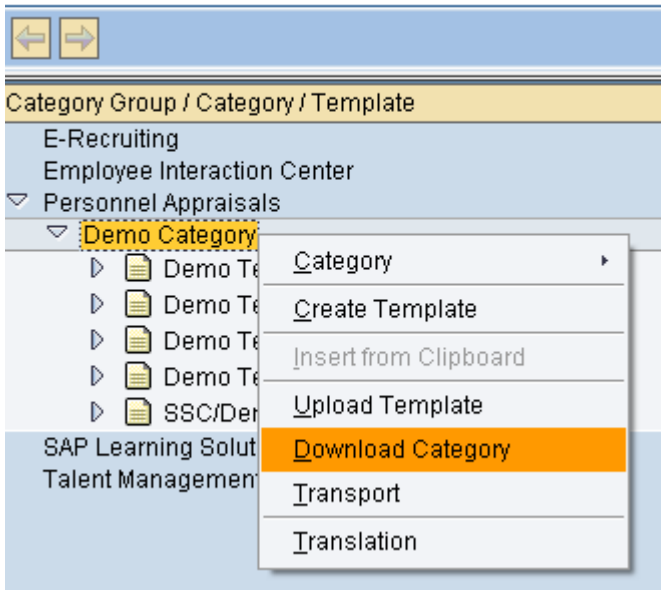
Category Group / Category / Template

E-Recruiting

Employee Interaction Center

Personnel Appraisals

Demo Category

Demo Te

Demo Te

Demo Te

Demo Te

SSC/Der

SAP Learning Solut

Talent Managemen

Category

Create Template

Insert from Clipboard

Upload Template

Download Category

Transport

Translation